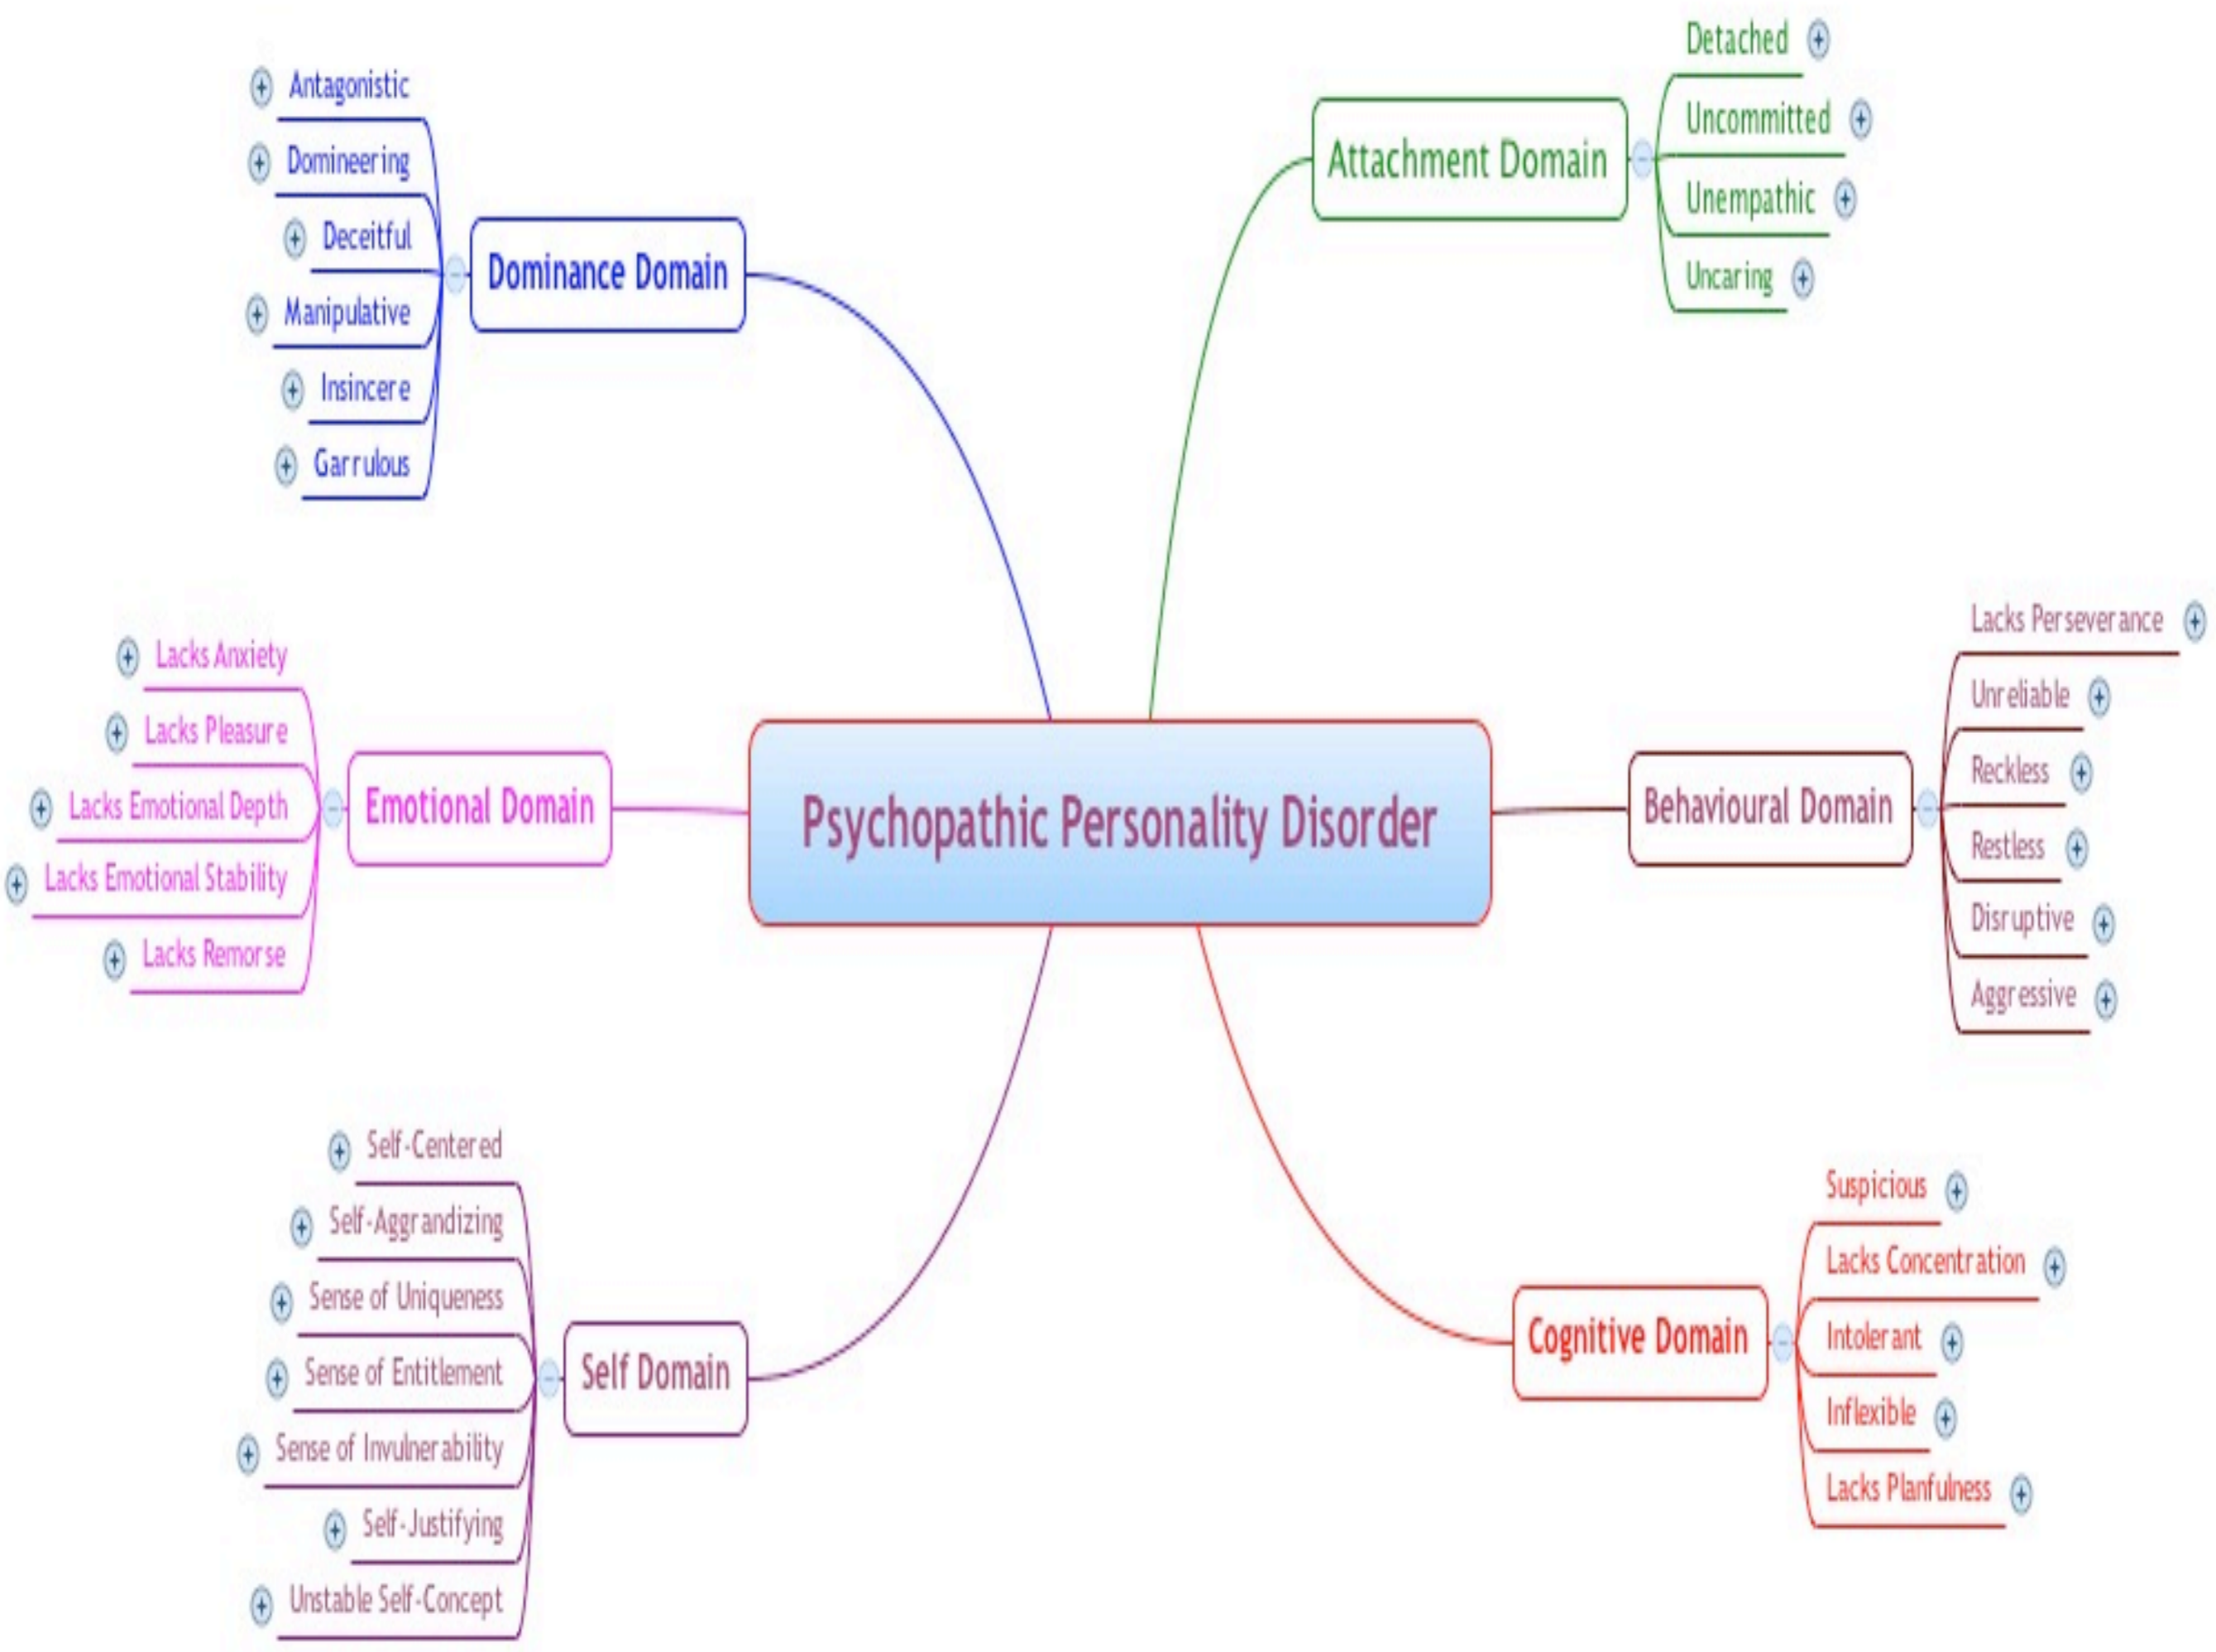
Psychopathic Personality Disorder

Dominance Domain
Antagonistic
Domineering
Deceitful
Manipulative
Insincere
Garrulous

Attachment Domain
Detached
Uncommitted
Unempathic
Uncaring

Emotional Domain
Lacks Anxiety
Lacks Pleasure
Lacks Emotional Depth
Lacks Emotional Stability
Lacks Remorse

Behavioural Domain
Lacks Perseverance
Unreliable
Reckless
Restless
Disruptive
Aggressive

Self Domain
Self-Centered
Self-Aggrandizing
Sense of Uniqueness
Sense of Entitlement
Sense of Invulnerability
Self-Justifying
Unstable Self-Concept

Cognitive Domain
Suspicious
Lacks Concentration
Intolerant
Inflexible
Lacks Planfulness